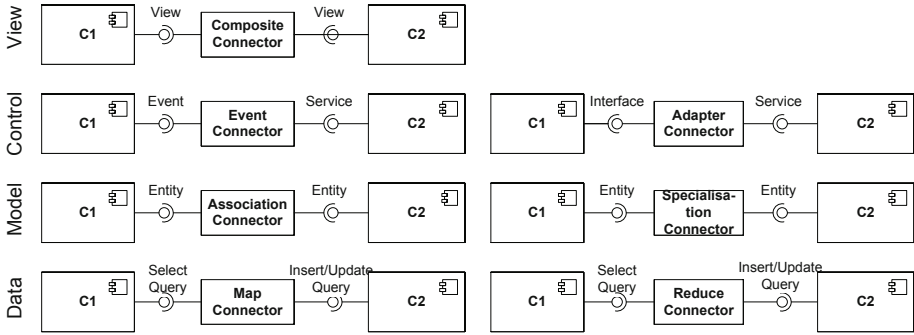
View

C1 View Composite Connector View C2

Control

C1 Event Event Connector Service C2

C1 Interface Adapter Connector Service C2

Model

C1 Entity Association Connector Entity C2

C1 Entity Specialisation Connector Entity C2

Data

C1 Select Query Map Connector Insert/Update Query C2

C1 Select Query Reduce Connector Insert/Update Query C2